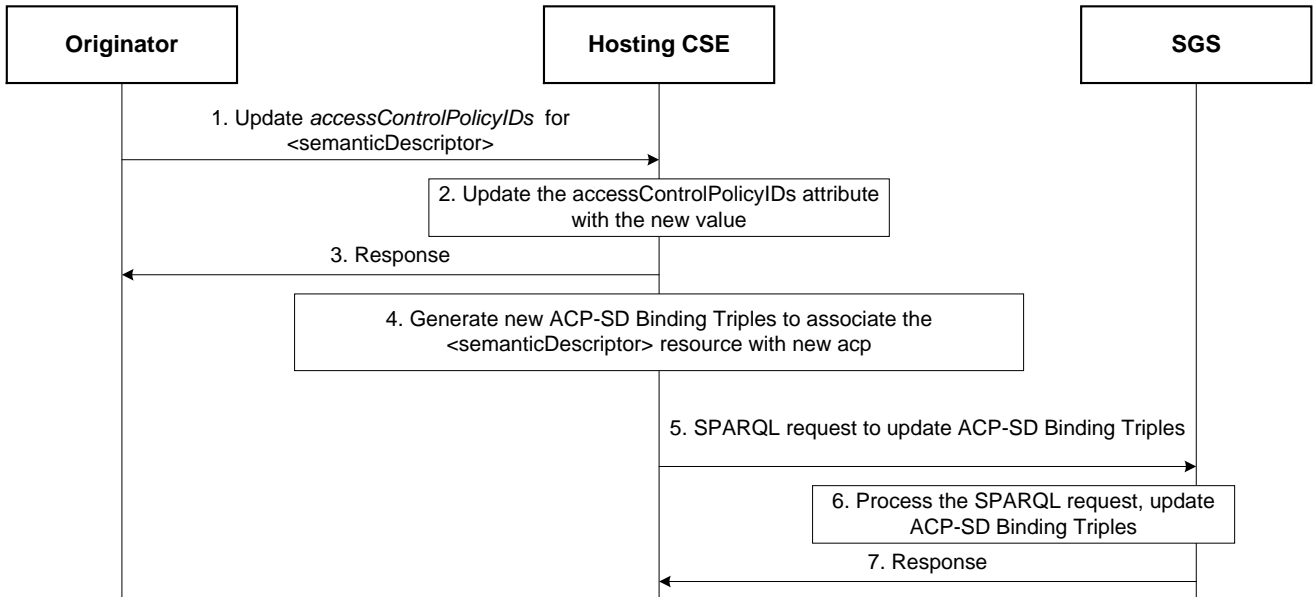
Originator

Hosting CSE

SGS

1. Update *accessControlPolicyIDs* for <semanticDescriptor>

2. Update the accessControlPolicyIDs attribute with the new value

3. Response

4. Generate new ACP-SD Binding Triples to associate the <semanticDescriptor> resource with new acp

5. SPARQL request to update ACP-SD Binding Triples

6. Process the SPARQL request, update ACP-SD Binding Triples

7. Response